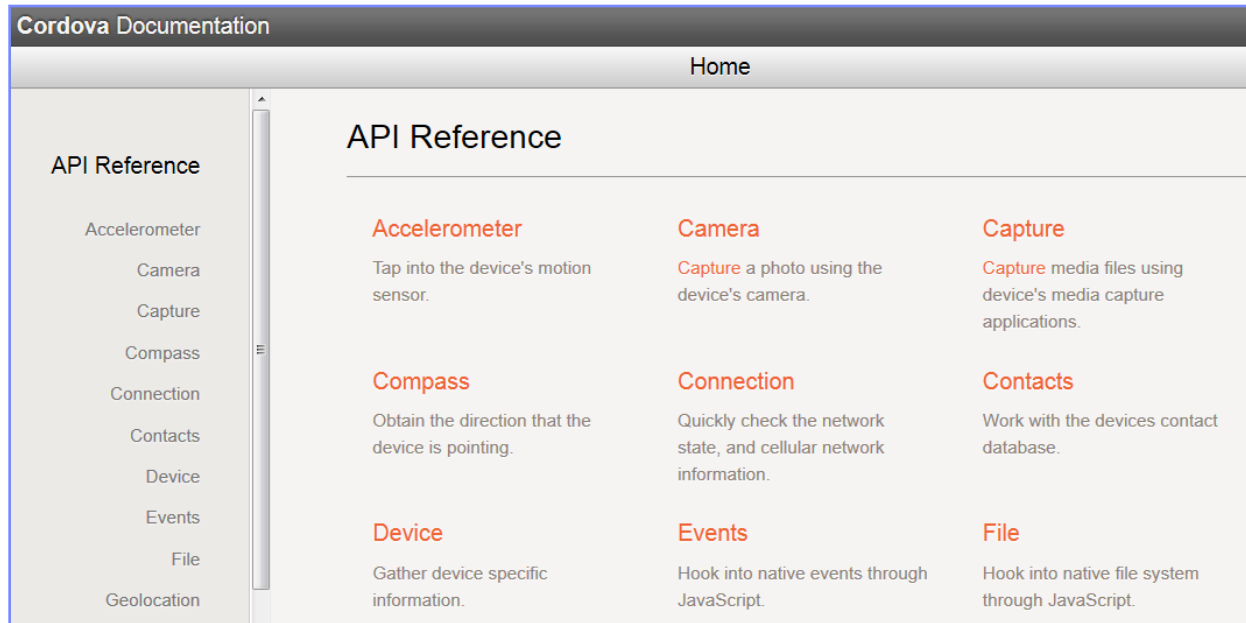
Cordova Documentation

Home

API Reference

Accelerometer
Camera
Capture
Compass
Connection
Contacts
Device
Events
File
Geolocation

API Reference

Accelerometer
Tap into the device's motion sensor.

Camera
Capture a photo using the device's camera.

Capture
Capture media files using device's media capture applications.

Compass
Obtain the direction that the device is pointing.

Connection
Quickly check the network state, and cellular network information.

Contacts
Work with the devices contact database.

Device
Gather device specific information.

Events
Hook into native events through JavaScript.

File
Hook into native file system through JavaScript.